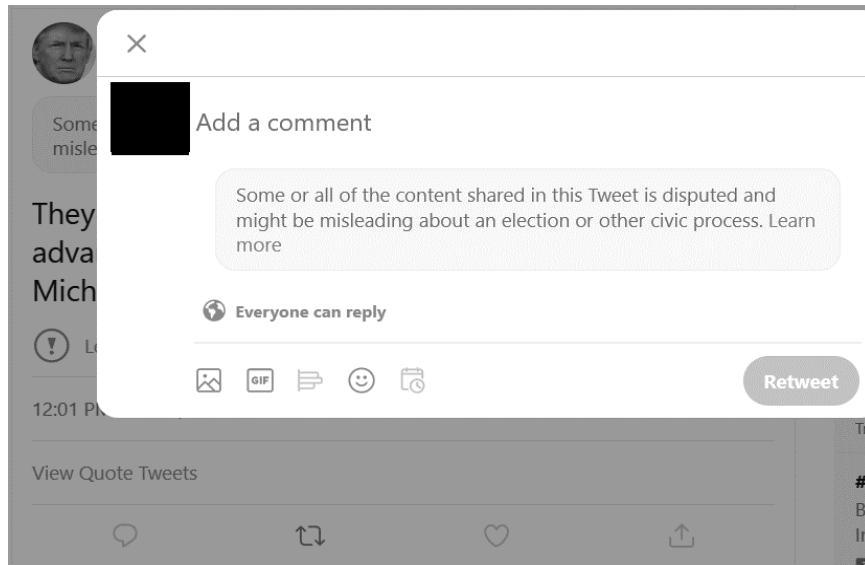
Some misle

They adva Mich

Lo

12:01 P

View Quote Tweets

×

Add a comment

Some or all of the content shared in this Tweet is disputed and might be misleading about an election or other civic process. Learn more

Everyone can reply

GIF

Retweet

T

#
B
I